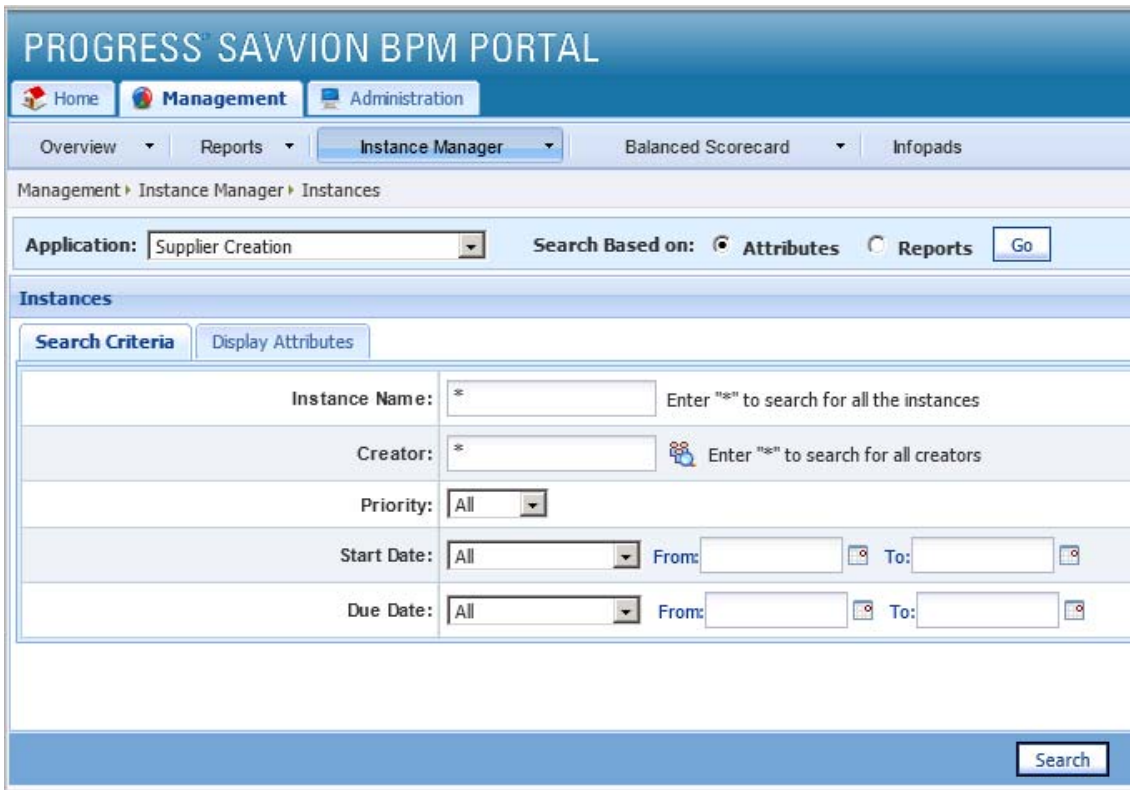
PROGRESS SAVVION BPM PORTAL

Home | Management | Administration

Overview | Reports | Instance Manager | Balanced Scorecard | Infopads

Management ▸ Instance Manager ▸ Instances

Application: Supplier Creation

Search Based on: Attributes Reports Go

Instances

Search Criteria | Display Attributes

| | |
|---|---|
| Instance Name: | * Enter "*" to search for all the instances |
| Creator: | * Enter "*" to search for all creators |
| Priority: | All |
| Start Date: | All From: To: |
| Due Date: | All From: To: |

Search